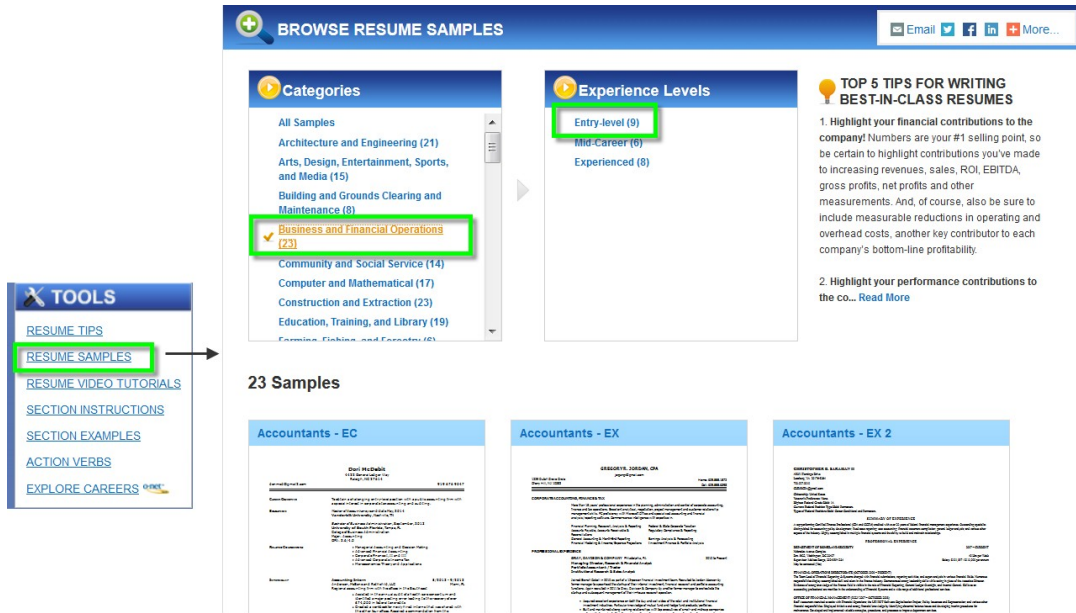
BROWSE RESUME SAMPLES

Email More...

Categories

All Samples
Architecture and Engineering (21)
Arts, Design, Entertainment, Sports, and Media (15)
Building and Grounds Clearing and Maintenance (8)
Business and Financial Operations (23)
Community and Social Service (14)
Computer and Mathematical (17)
Construction and Extraction (23)
Education, Training, and Library (19)
Farming, Fishing, and Forestry (6)

Experience Levels

Entry-level (9)
Mid-Career (6)
Experienced (8)

TOP 5 TIPS FOR WRITING BEST-IN-CLASS RESUMES

1. Highlight your financial contributions to the company! Numbers are your #1 selling point, so be certain to highlight contributions you've made to increasing revenues, sales, ROI, EBITDA, gross profits, net profits and other measurements. And, of course, also be sure to include measurable reductions in operating and overhead costs, another key contributor to each company's bottom-line profitability.

2. Highlight your performance contributions to the co... Read More

TOOLS

RESUME TIPS
RESUME SAMPLES
RESUME VIDEO TUTORIALS
SECTION INSTRUCTIONS
SECTION EXAMPLES
ACTION VERBS
EXPLORE CAREERS

23 Samples

Accountants - EC

Dori McDebit

Accountants - EX

GREGORYS, JORDAN, CPA

Accountants - EX 2

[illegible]